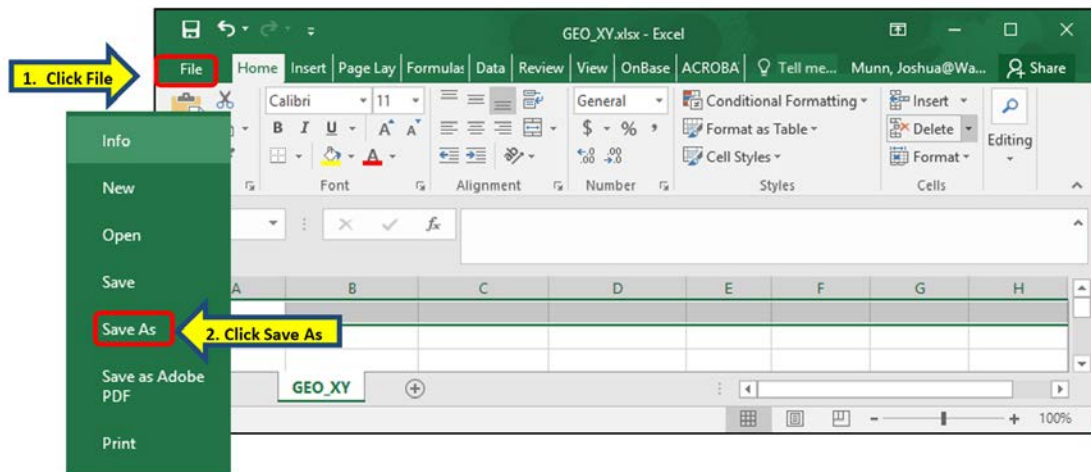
GEO_XY.xlsx - Excel

1. Click File

File Home Insert Page Lay Formulas Data Review View OnBase ACROBA Tell me... Munn, Joshua@Wa... Share

Calibri 11
B I U A A
Font
Alignment
General
$ - % ,
$^{.00}_{\leftarrow .0}$ $^{.00}_{\rightarrow .0}$
Number
Conditional Formatting
Format as Table
Cell Styles
Styles
Insert
Delete
Format
Cells
Editing

Info
New
Open
Save
Save As
2. Click Save As
Save as Adobe PDF
Print

$f_x$

A B C D E F G H

GEO_XY

100%